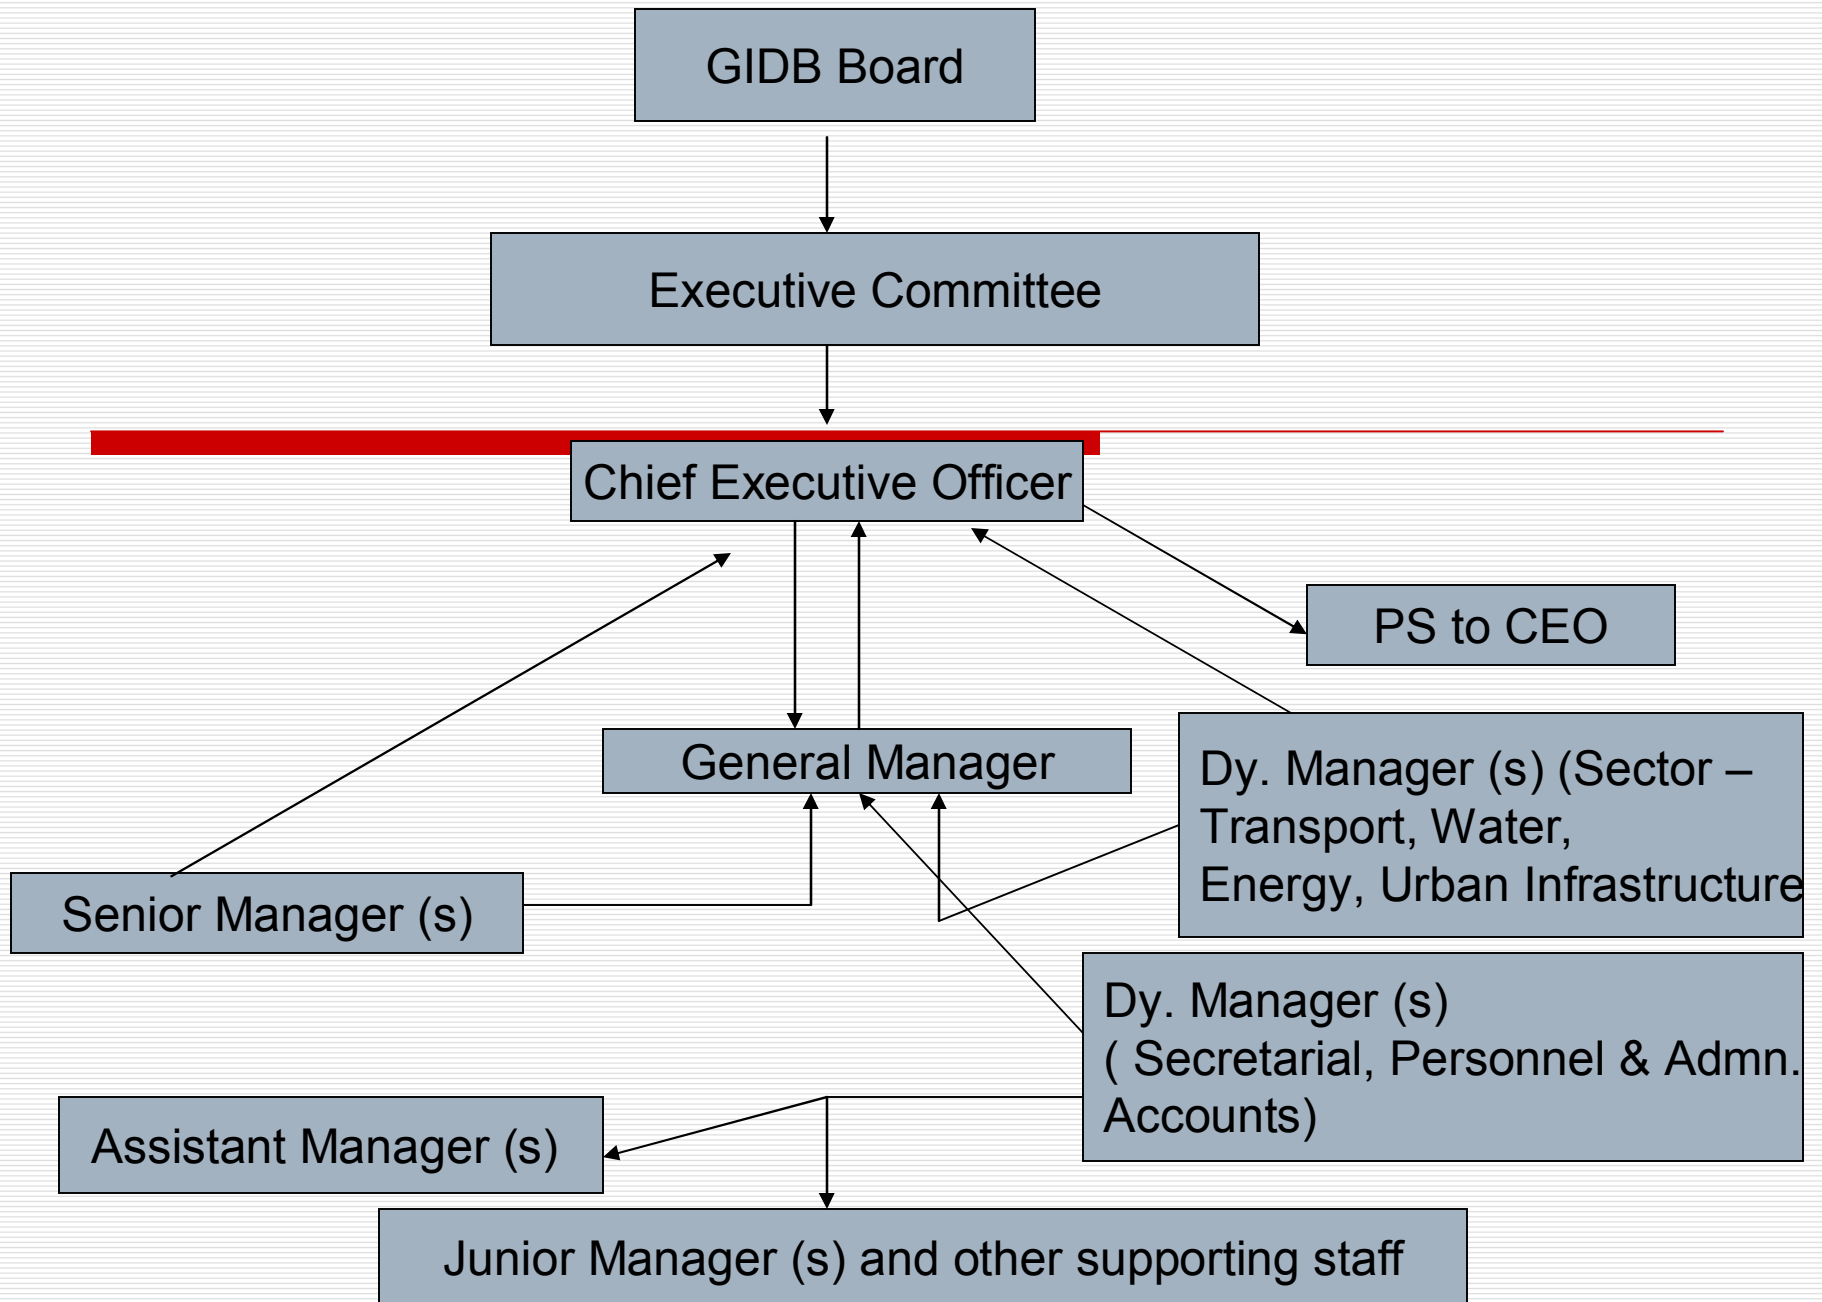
GIDB Board

Executive Committee

Chief Executive Officer

PS to CEO

General Manager

Dy. Manager (s) (Sector – Transport, Water, Energy, Urban Infrastructure

Senior Manager (s)

Dy. Manager (s) ( Secretarial, Personnel & Admn. Accounts)

Assistant Manager (s)

Junior Manager (s) and other supporting staff